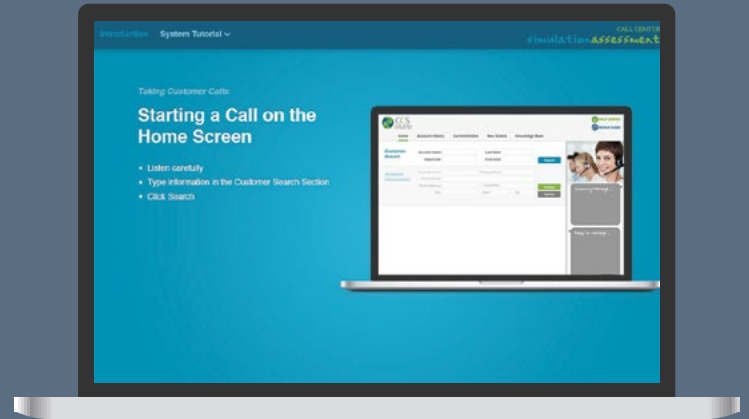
Introduction System Tutorial

CALL CENTER
simulation assessment

Taking Customer Calls:

Starting a Call on the Home Screen

• Listen carefully
• Type information in the Customer Search Section
• Click Search

CCS
Home Account History Current Orders New Orders Knowledge Base
Customer Search
Account Information
Search
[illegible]